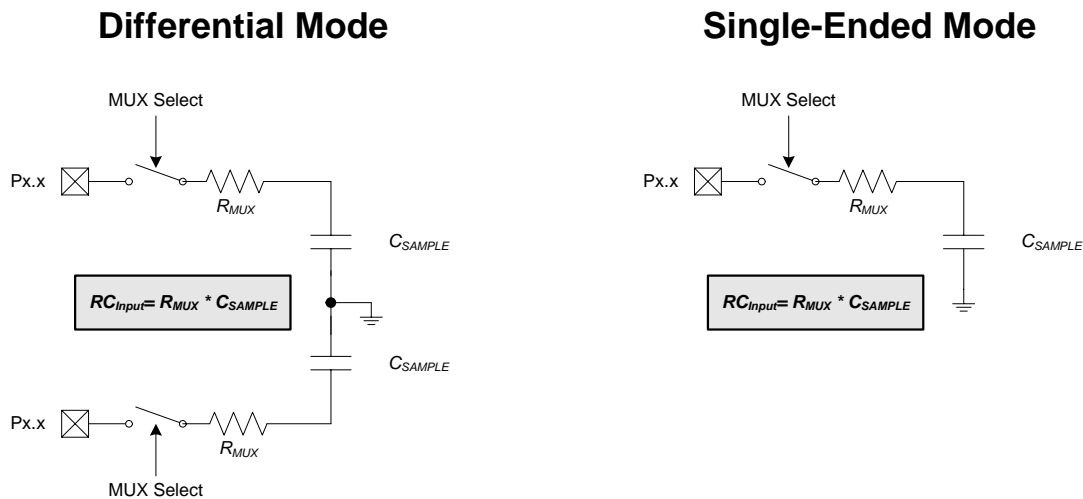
Differential Mode

MUX Select

Px.x

$R_{MUX}$

$C_{SAMPLE}$

$RC_{Input} = R_{MUX} * C_{SAMPLE}$

$C_{SAMPLE}$

Px.x

$R_{MUX}$

MUX Select

Single-Ended Mode

MUX Select

Px.x

$R_{MUX}$

$C_{SAMPLE}$

$RC_{Input} = R_{MUX} * C_{SAMPLE}$